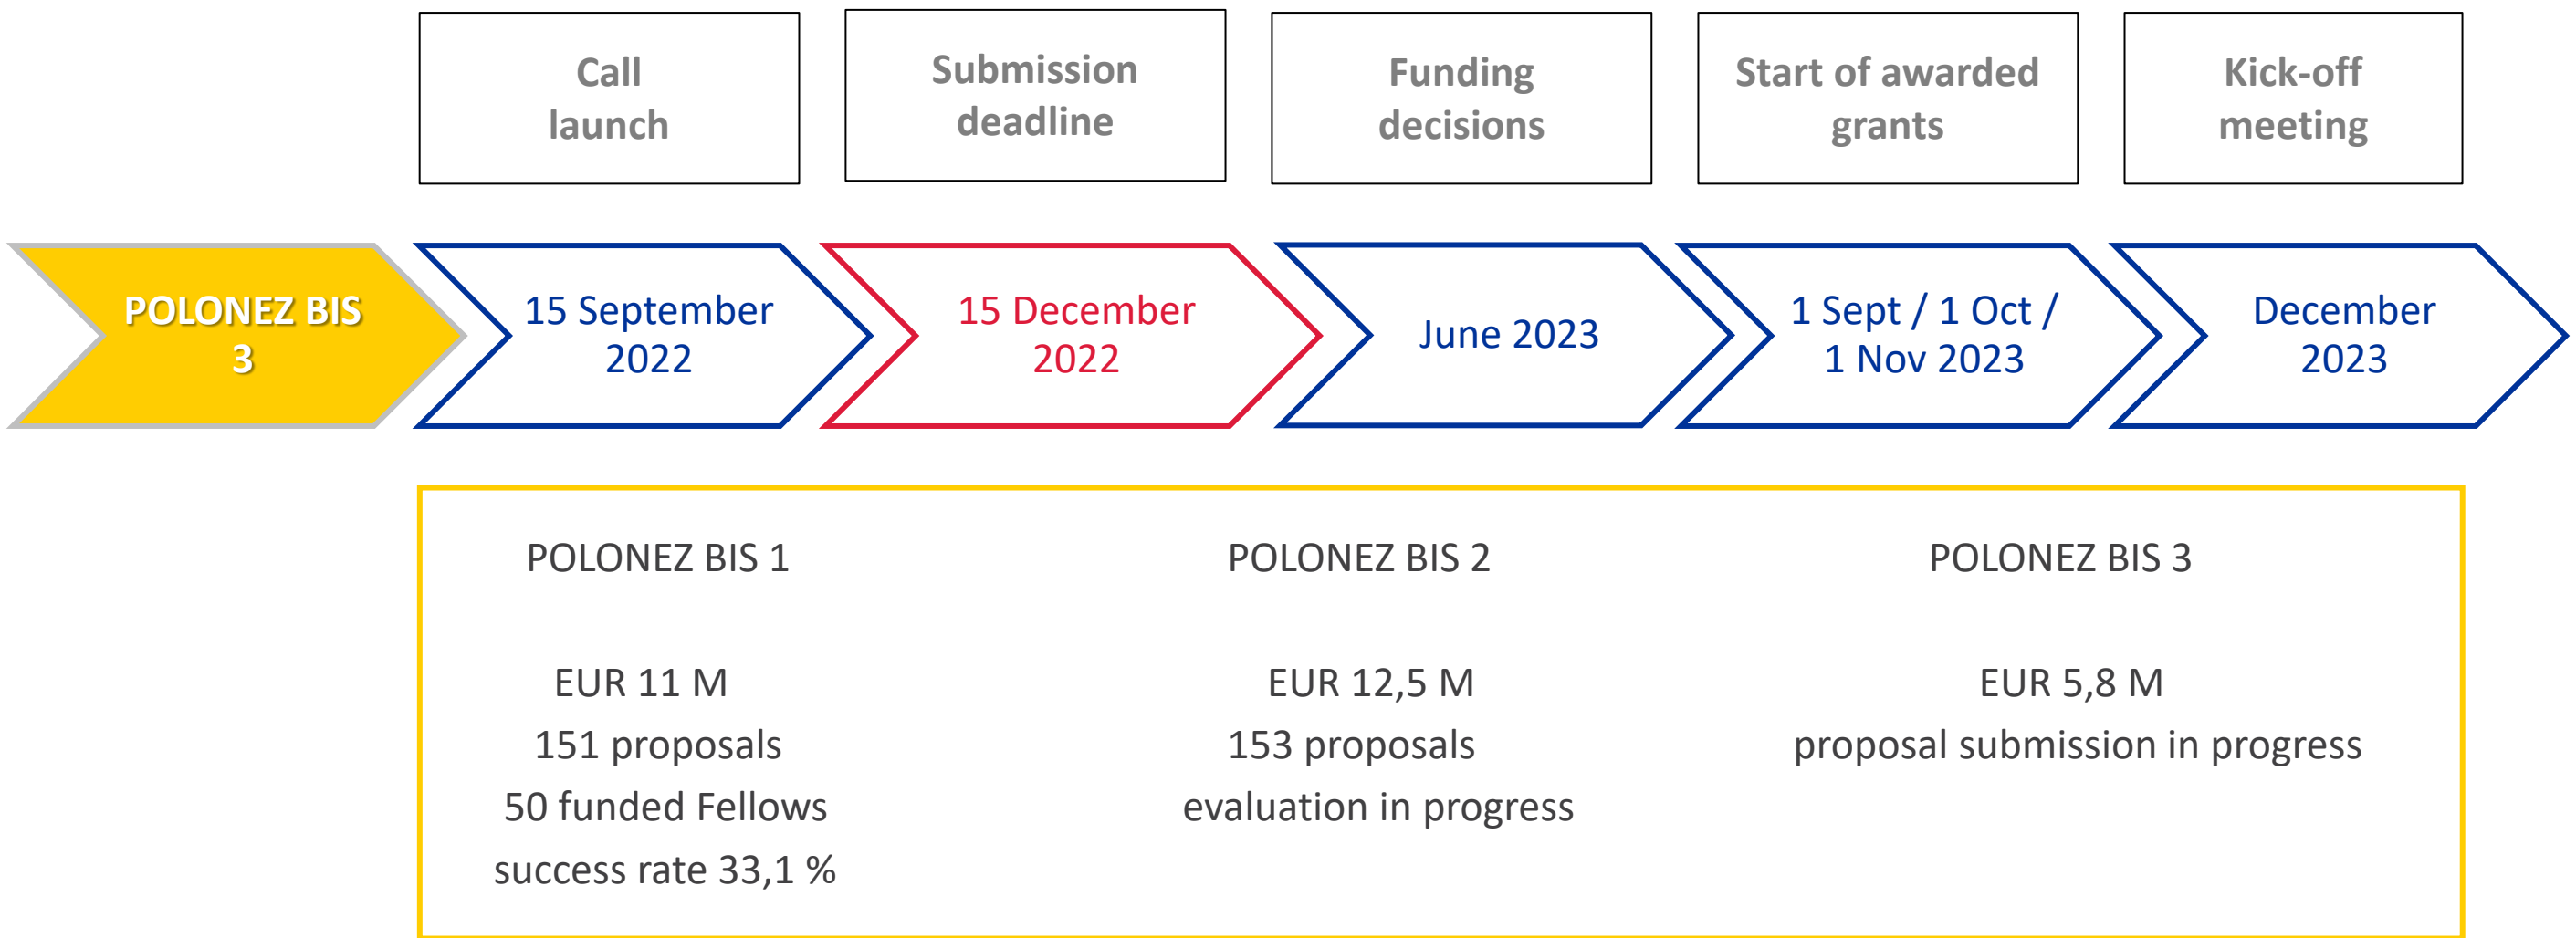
Call launch

Submission deadline

Funding decisions

Start of awarded grants

Kick-off meeting

POLONEZ BIS 3

15 September 2022

15 December 2022

June 2023

1 Sept / 1 Oct / 1 Nov 2023

December 2023

POLONEZ BIS 1

EUR 11 M
151 proposals
50 funded Fellows
success rate 33,1 %

POLONEZ BIS 2

EUR 12,5 M
153 proposals
evaluation in progress

POLONEZ BIS 3

EUR 5,8 M
proposal submission in progress